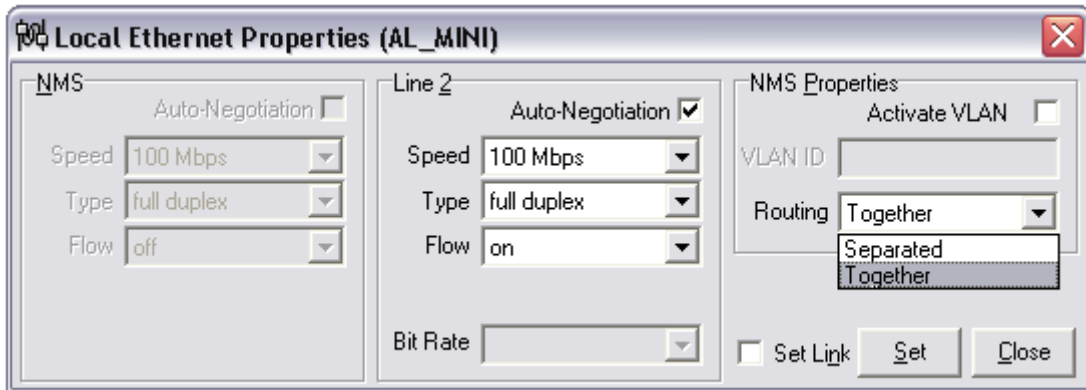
Local Ethernet Properties (AL_MINI)

NMS
Auto-Negotiation
Speed 100 Mbps
Type full duplex
Flow off

Line 2
Auto-Negotiation
Speed 100 Mbps
Type full duplex
Flow on
Bit Rate

NMS Properties
Activate VLAN
VLAN ID
Routing Together
Separated
Together

Set Link
Set
Close